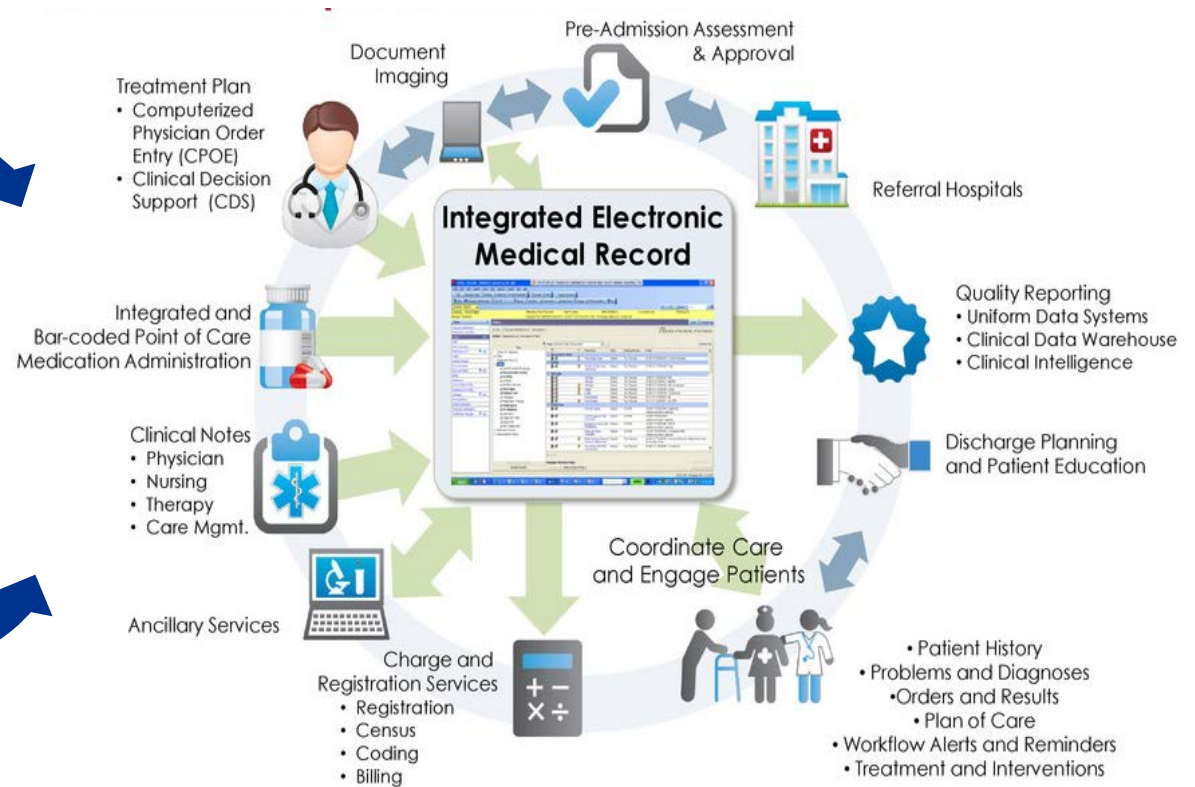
Document Imaging

Pre-Admission Assessment & Approval

Treatment Plan
• Computerized Physician Order Entry (CPOE)
• Clinical Decision Support (CDS)

Referral Hospitals

Integrated Electronic Medical Record

Integrated and Bar-coded Point of Care Medication Administration

Quality Reporting
• Uniform Data Systems
• Clinical Data Warehouse
• Clinical Intelligence

Clinical Notes
• Physician
• Nursing
• Therapy
• Care Mgmt.

Discharge Planning and Patient Education

Coordinate Care and Engage Patients

Ancillary Services

Charge and Registration Services
• Registration
• Census
• Coding
• Billing

• Patient History
• Problems and Diagnoses
•Orders and Results
• Plan of Care
• Workflow Alerts and Reminders
• Treatment and Interventions